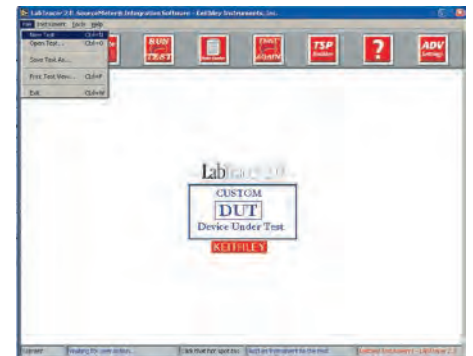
LabTracer 2.0: SourceMeter® Integration Software - Keithley Instruments, Inc.

File Instrument Tools Help

New Test Ctrl+N
Open Test... Ctrl+O
Save Test As...
Print Test View... Ctrl+P
Exit Ctrl+W

RUN TEST

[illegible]

TSP Builder

?

ADV Settings

LabTracer 2.0

CUSTOM

DUT

Device Under Test

KEITHLEY

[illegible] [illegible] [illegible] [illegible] Keithley Instruments - LabTracer 2.0